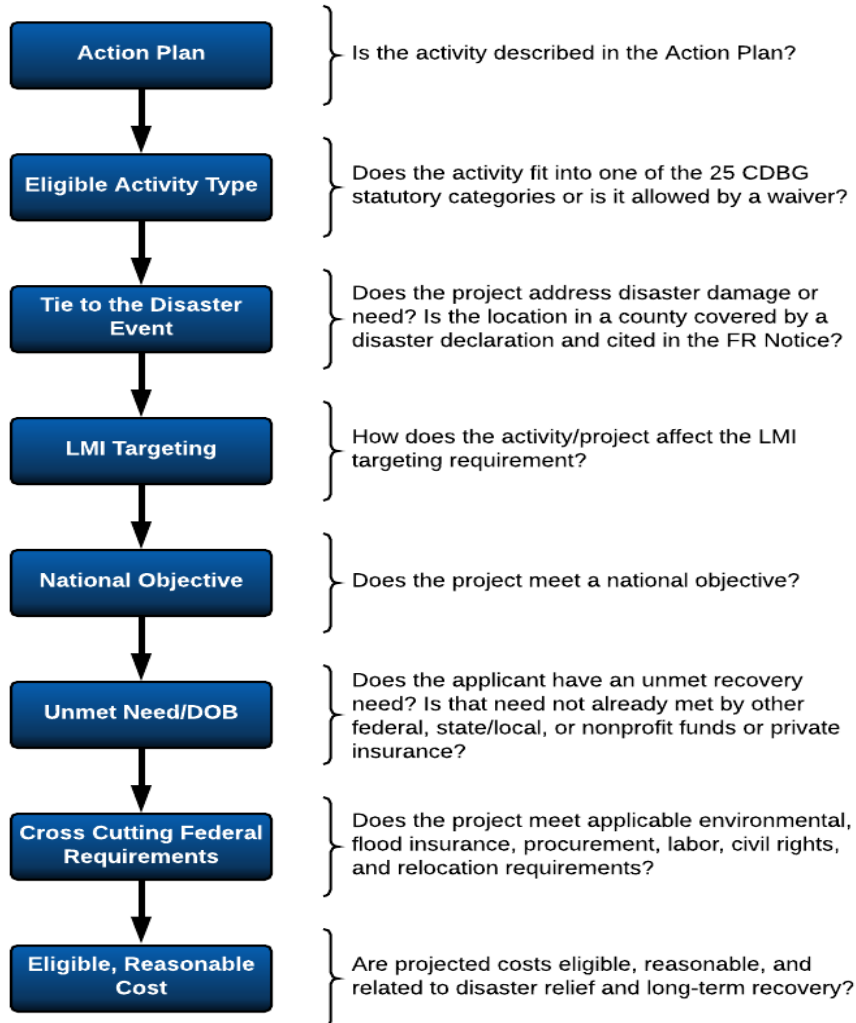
Action Plan

Is the activity described in the Action Plan?

Eligible Activity Type

Does the activity fit into one of the 25 CDBG statutory categories or is it allowed by a waiver?

Tie to the Disaster Event

Does the project address disaster damage or need? Is the location in a county covered by a disaster declaration and cited in the FR Notice?

LMI Targeting

How does the activity/project affect the LMI targeting requirement?

National Objective

Does the project meet a national objective?

Unmet Need/DOB

Does the applicant have an unmet recovery need? Is that need not already met by other federal, state/local, or nonprofit funds or private insurance?

Cross Cutting Federal Requirements

Does the project meet applicable environmental, flood insurance, procurement, labor, civil rights, and relocation requirements?

Eligible, Reasonable Cost

Are projected costs eligible, reasonable, and related to disaster relief and long-term recovery?